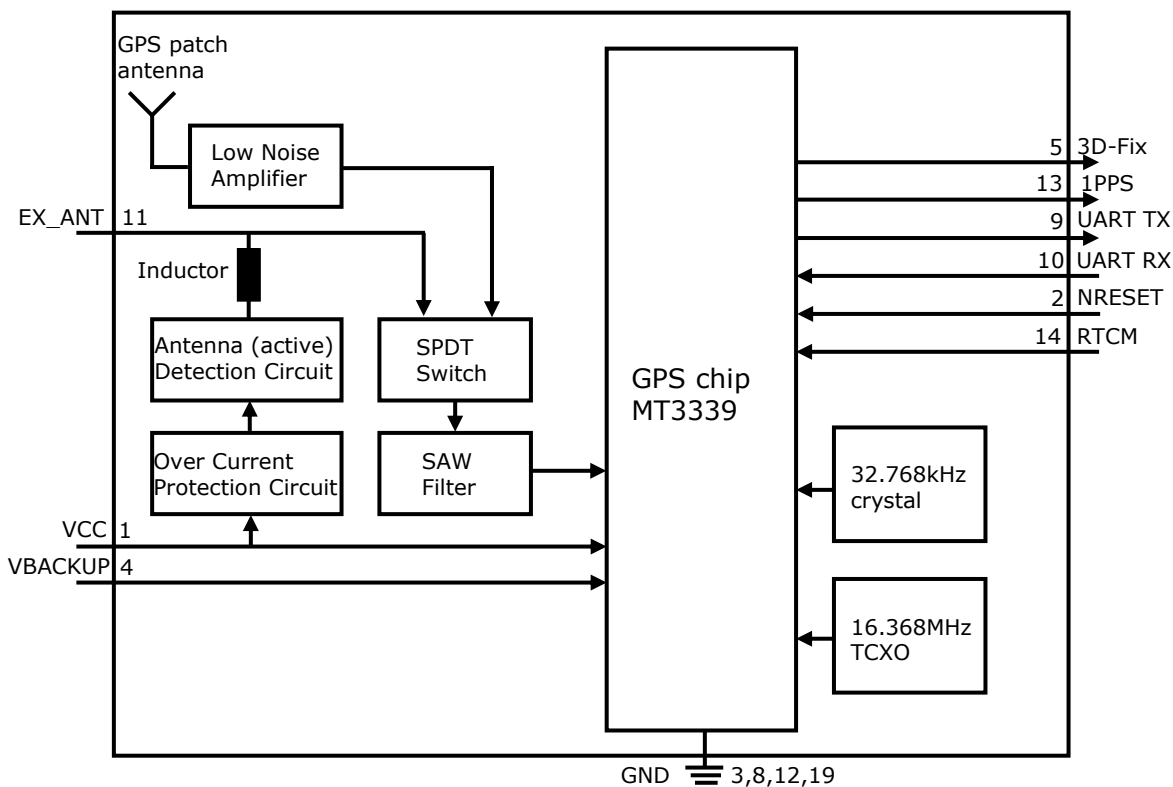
GPS patch antenna

Low Noise Amplifier

EX_ANT 11

Inductor

Antenna (active) Detection Circuit

SPDT Switch

Over Current Protection Circuit

SAW Filter

VCC 1

VBACKUP 4

GPS chip MT3339

5 3D-Fix

13 1PPS

9 UART TX

10 UART RX

2 NRESET

14 RTCM

32.768kHz crystal

16.368MHz TCXO

GND 3,8,12,19